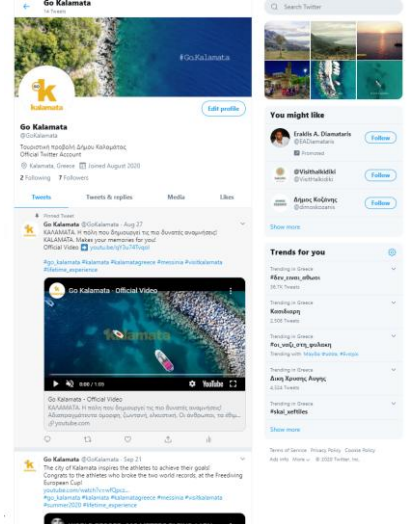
Go Kalamata
14 Tweets

#GoKalamata

kalamata

Edit profile

Go Kalamata
@GoKalamata

Τουριστική Προβολή Δήμου Καλαμάτας
Official Twitter Account

Kalamata, Greece   Joined August 2020

2 Following   7 Followers

Tweets   Tweets & replies   Media   Likes

Pinned Tweet
Go Kalamata @GoKalamata · Aug 27
ΚΑΛΑΜΑΤΑ. Η πόλη που δημιουργεί τις πιο δυνατές αναμνήσεις!
KALAMATA. Makes your memories for you!
Official Video youtu.be/QTu74Tvqol
#go_kalamata #kalamata #kalamatagreece #messinia #visitkalamata #lifetime_experience

Go Kalamata - Official Video

#GoKalamata

0:00 / 1:05

Go Kalamata - Official Video
ΚΑΛΑΜΑΤΑ. Η πόλη που δημιουργεί τις πιο δυνατές αναμνήσεις! Αδιαπραγμάτευτα όμορφη. Συναρπαστικά αλκυονική. Οι άνθρωποι, τα ήθ...
youtube.com

Go Kalamata @GoKalamata · Sep 21
The city of Kalamata inspires the athletes to achieve their goals!
Congrats to the athletes who broke the two world records, at the Freediving European Cup!
youtube.com/watch?v=wfQjlcs...
#go_kalamata #kalamata #kalamatagreece #messinia #visitkalamata #summer2020 #lifetime_experience

Search Twitter

You might like

Eraklis A. Diamataris
@EADiamataris
Promoted
Follow

@Visithalkidiki
@Visithalkidiki
Follow

Δήμος Κοζάνης
@dimoskozanis
Follow

Show more

Trends for you

Trending in Greece
#Βγε_κακε_αθωοι
38.7K Tweets

Trending in Greece
Κουλιδαρη
2,508 Tweets

Trending in Greece
#οι_ναζι_στη_φυλακη
Trending with Μαγδα Φυσσα, #Κυρια

Trending in Greece
Δικη Χρυσης Αυγης
4,534 Tweets

Trending in Greece
#skai_selfdes

Show more

Terms of Service  Privacy Policy  Cookie Policy
Ads info  More  © 2020 Twitter, Inc.